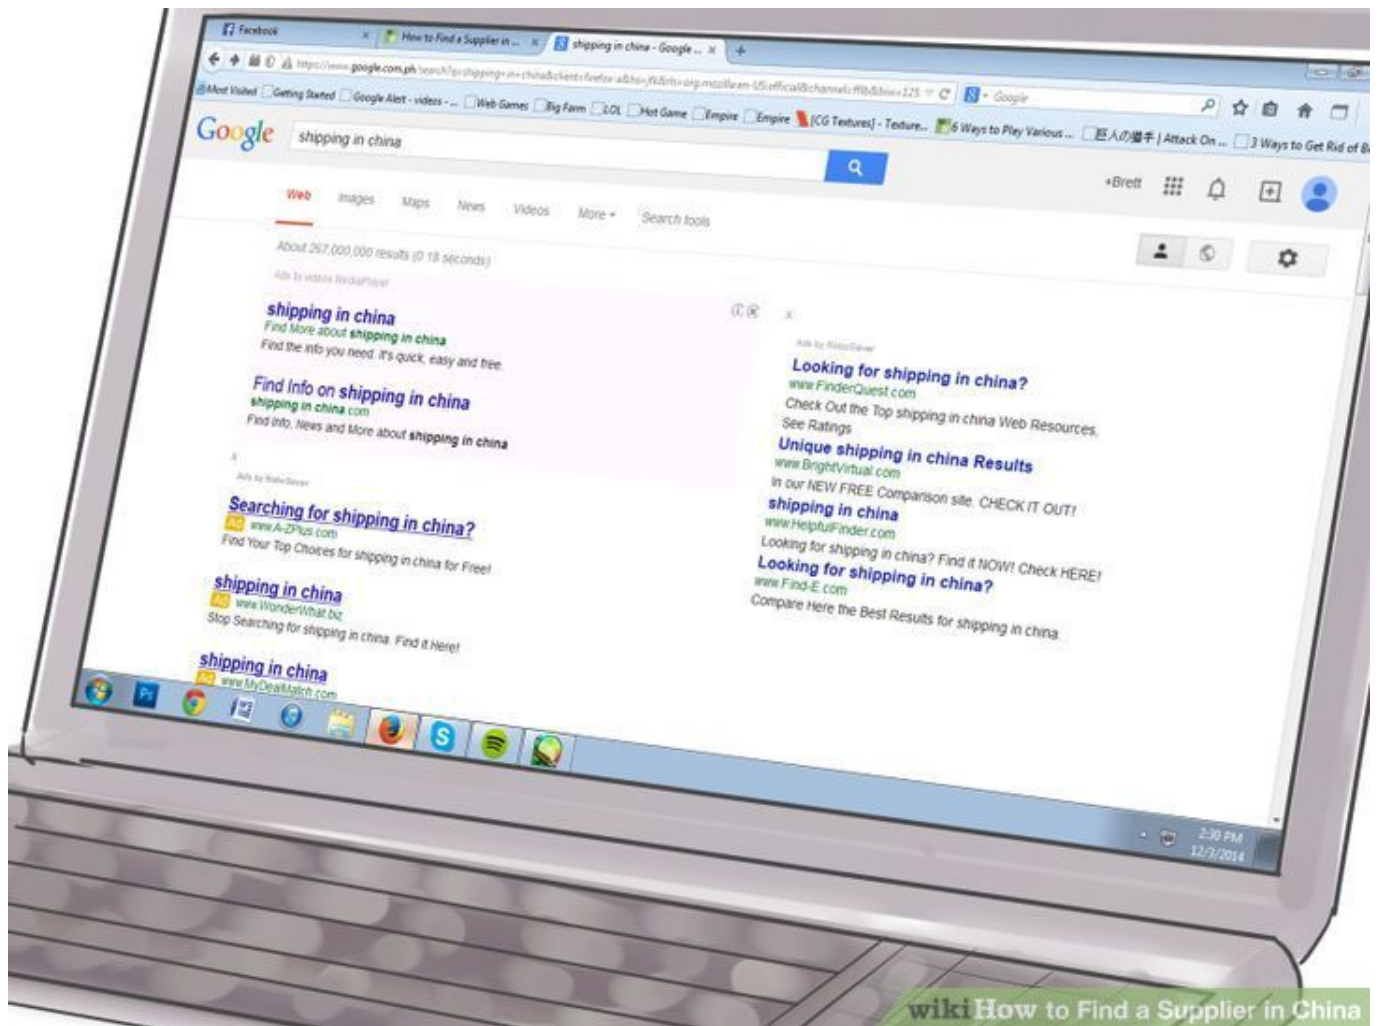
Facebook | How to Find a Supplier in ... | shipping in china - Google ...

https://www.google.com.ph/search?q=shipping+in+china&client=firefox-a&hs=jfk&rls=org.mozilla:en-US:official&channel=fflb&biw=125

Google

Most Visited | Getting Started | Google Alert - videos - ... | Web Games | Big Farm | LOL | Hot Game | Empire | Empire | [CG Textures] - Texture... | 6 Ways to Play Various ... | 巨人の爆手 | Attack On ... | 3 Ways to Get Rid of B

Google shipping in china

+Brett

Web Images Maps News Videos More ▾ Search tools

About 267,000,000 results (0.18 seconds)

Ads by videos MediaPlayer

shipping in china
Find More about shipping in china
Find the info you need. It's quick, easy and free.

Find Info on shipping in china
shipping in china.com
Find Info, News and More about shipping in china

Ads by RoboSaver

Searching for shipping in china?
Ad www.A-ZPlus.com
Find Your Top Choices for shipping in china for Free!

shipping in china
Ad www.WonderWhat.biz
Stop Searching for shipping in china. Find it Here!

shipping in china
Ad www.MyDealMatch.com

Ads by RoboSaver

Looking for shipping in china?
www.FinderQuest.com
Check Out the Top shipping in china Web Resources. See Ratings

Unique shipping in china Results
www.BrightVirtual.com
In our NEW FREE Comparison site. CHECK IT OUT!

shipping in china
www.HelpfulFinder.com
Looking for shipping in china? Find it NOW! Check HERE!

Looking for shipping in china?
www.Find-E.com
Compare Here the Best Results for shipping in china

2:30 PM
12/3/2014

wikiHow to Find a Supplier in China